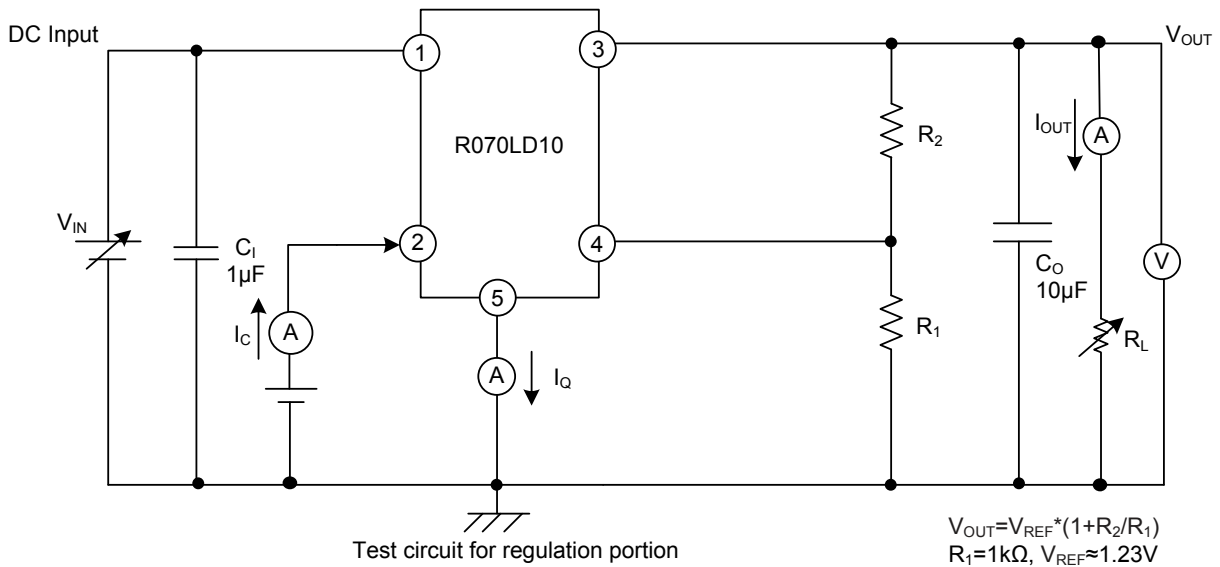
DC Input

$V_{OUT}$

1

3

R070LD10

$R_2$

$I_{OUT}$

A

$V_{IN}$

$C_I$
1μF

2

4

V

5

$C_O$
10μF

$I_C$

A

$R_1$

$R_L$

A

$I_Q$

Test circuit for regulation portion

$V_{OUT}=V_{REF}*(1+R_2/R_1)$
$R_1=1k\Omega$, $V_{REF}\approx1.23V$